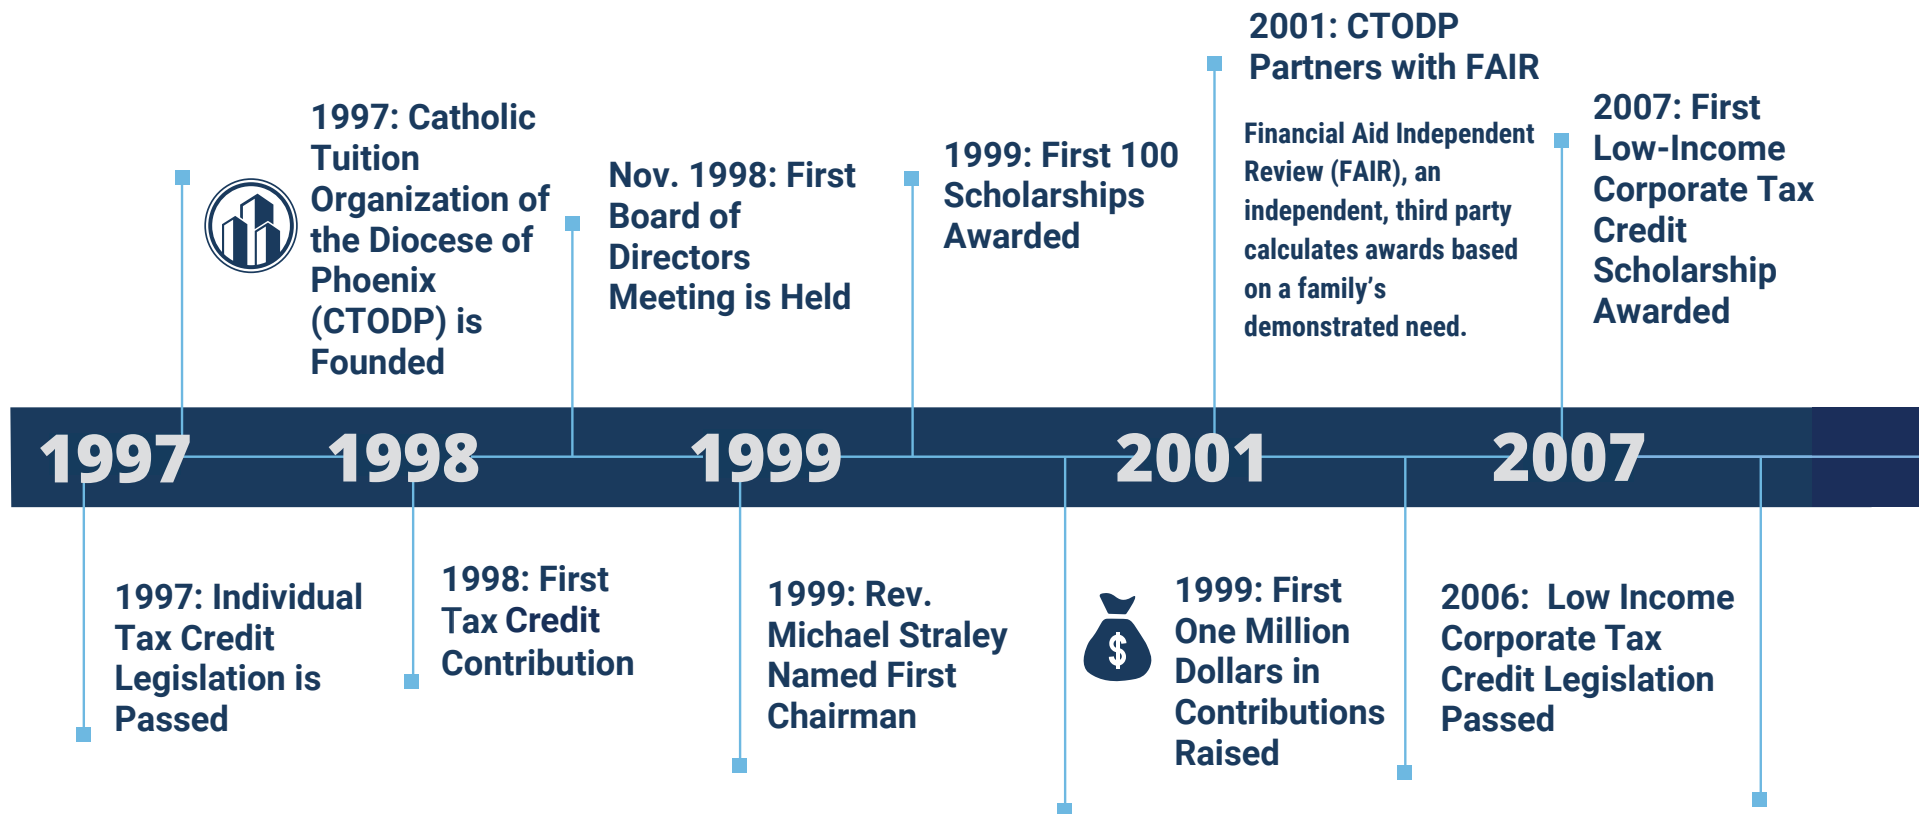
1997: Catholic Tuition Organization of the Diocese of Phoenix (CTODP) is Founded

Nov. 1998: First Board of Directors Meeting is Held

1999: First 100 Scholarships Awarded

2001: CTODP Partners with FAIR

Financial Aid Independent Review (FAIR), an independent, third party calculates awards based on a family's demonstrated need.

2007: First Low-Income Corporate Tax Credit Scholarship Awarded

1997

1998

1999

2001

2007

1997: Individual Tax Credit Legislation is Passed

1998: First Tax Credit Contribution

1999: Rev. Michael Straley Named First Chairman

$

1999: First One Million Dollars in Contributions Raised

2006: Low Income Corporate Tax Credit Legislation Passed